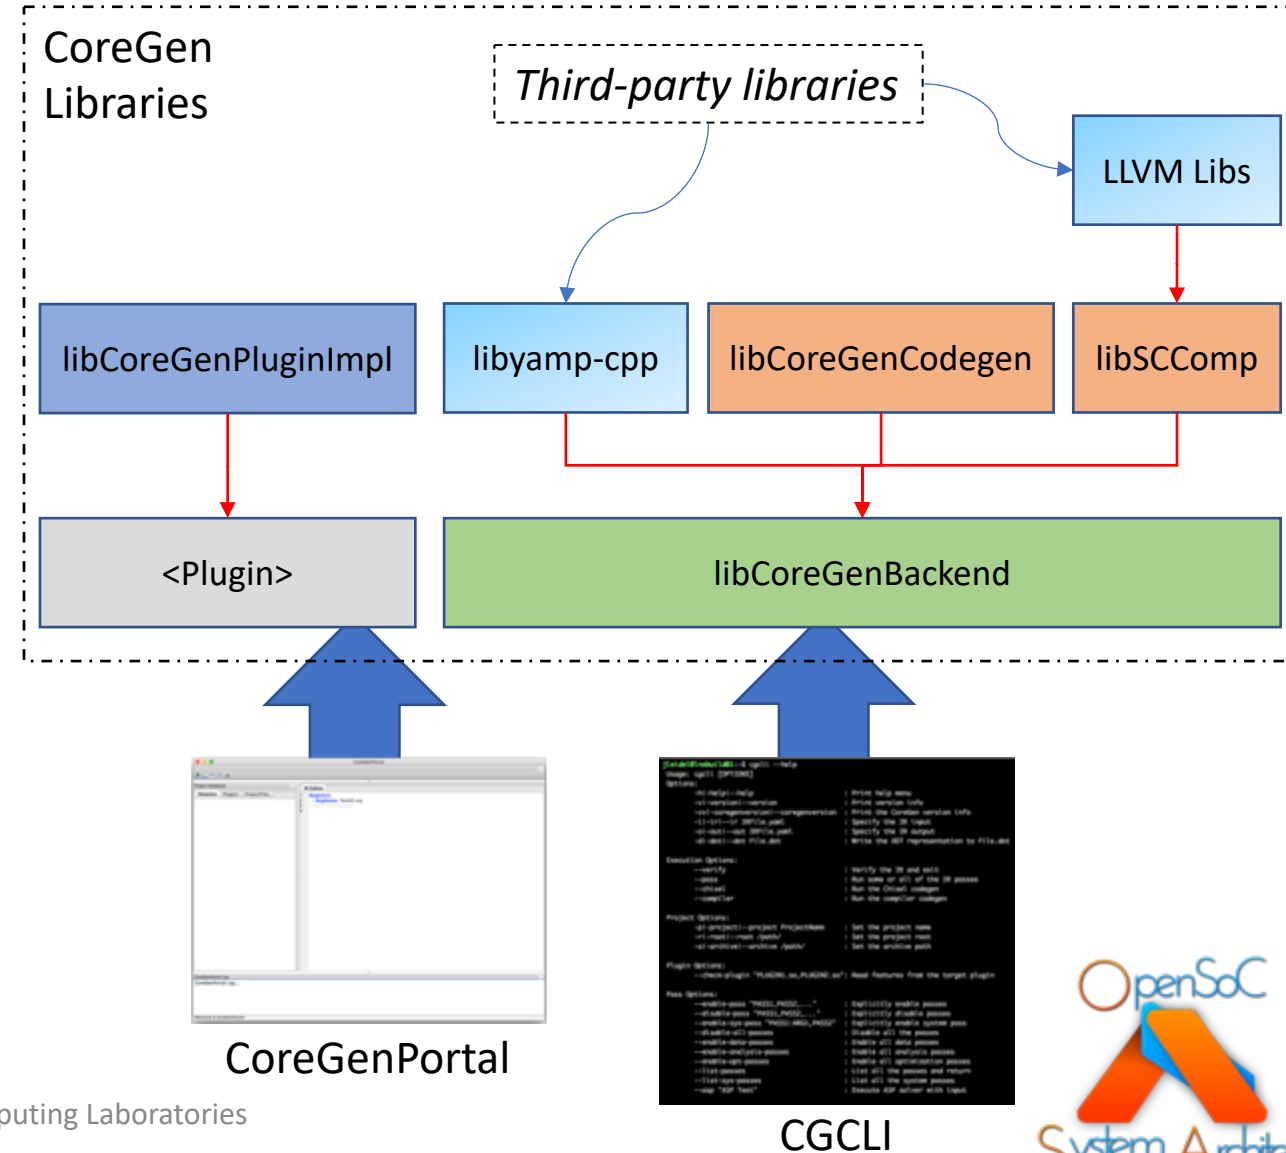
CoreGen Libraries

Third-party libraries

LLVM Libs

libCoreGenPluginImpl

libyamp-cpp

libCoreGenCodegen

libSCComp

<Plugin>

libCoreGenBackend

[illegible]

CoreGenPortal

CGCLI

puting Laboratories

OpenSoC

System Archit